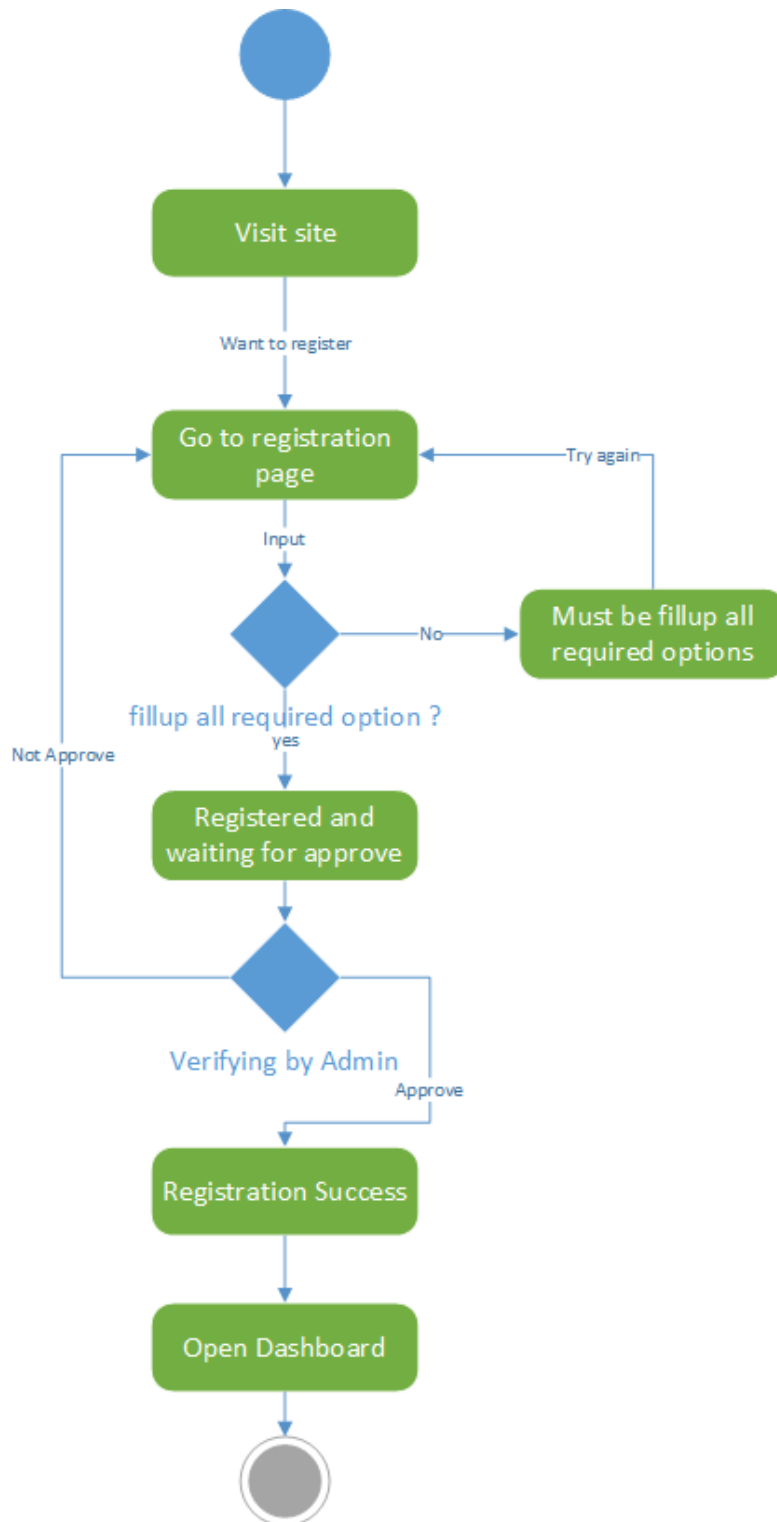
Visit site

Want to register

Go to registration page

Try again

Input

No

Must be fillup all required options

fillup all required option ?

yes

Not Approve

Registered and waiting for approve

Verifying by Admin

Approve

Registration Success

Open Dashboard